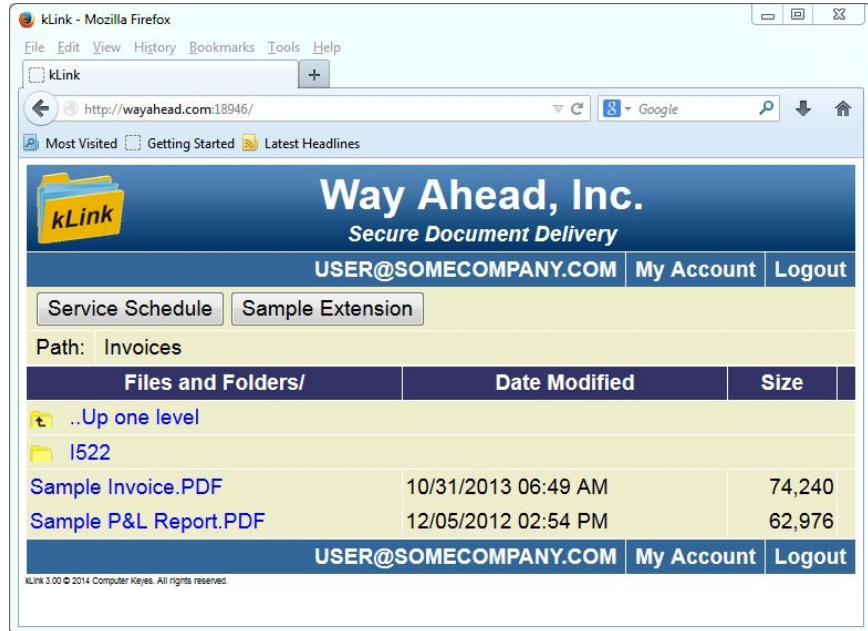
kLink - Mozilla Firefox

File Edit View History Bookmarks Tools Help

kLink

http://wayahead.com:18946/

Google

Most Visited Getting Started Latest Headlines

kLink

Way Ahead, Inc.
Secure Document Delivery

USER@SOMECOMPANY.COM | My Account | Logout

Service Schedule | Sample Extension

Path: Invoices

| Files and Folders/ | Date Modified | Size |
|---|---|---|
| ..Up one level | | |
| I522 | | |
| Sample Invoice.PDF | 10/31/2013 06:49 AM | 74,240 |
| Sample P&L Report.PDF | 12/05/2012 02:54 PM | 62,976 |

USER@SOMECOMPANY.COM | My Account | Logout

kLink 3.00 © 2014 Computer Keyes. All rights reserved.